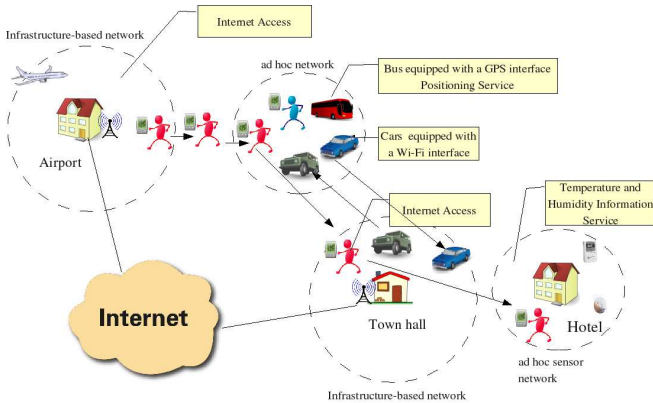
Infrastructure-based network

Internet Access

ad hoc network

Bus equipped with a GPS interface
Positioning Service

Cars equipped with a Wi-Fi interface

Airport

Internet Access

Temperature and Humidity Information Service

Internet

Town hall

Hotel

ad hoc sensor network

Infrastructure-based network